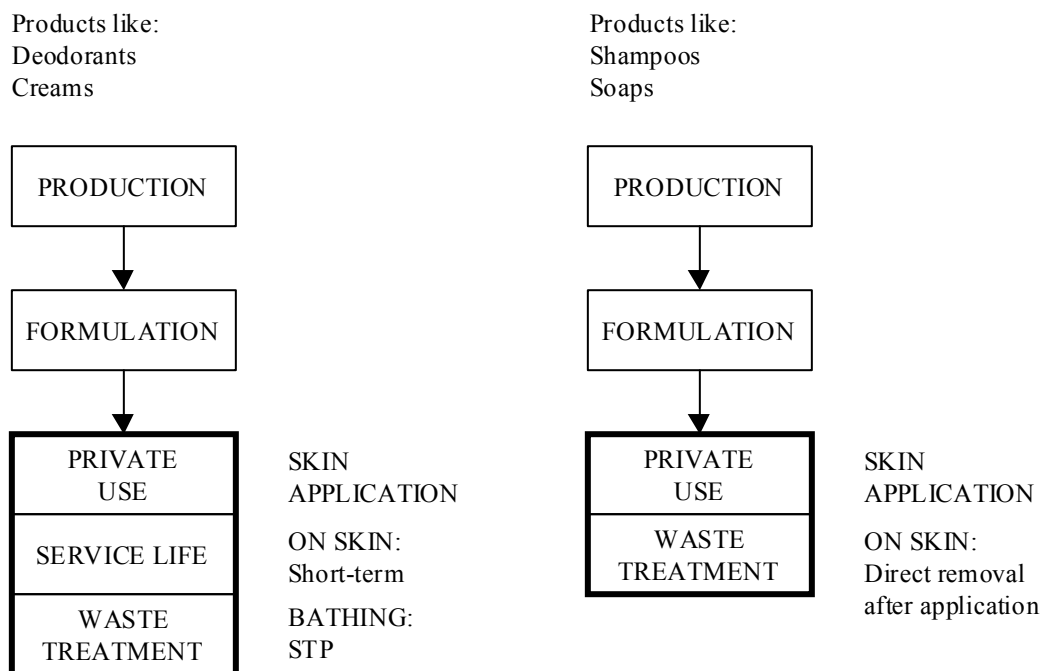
Products like:
Deodorants
Creams

PRODUCTION

FORMULATION

PRIVATE USE

SKIN APPLICATION

SERVICE LIFE

ON SKIN:
Short-term

WASTE TREATMENT

BATHING:
STP

Products like:
Shampoos
Soaps

PRODUCTION

FORMULATION

PRIVATE USE

SKIN APPLICATION

WASTE TREATMENT

ON SKIN:
Direct removal after application